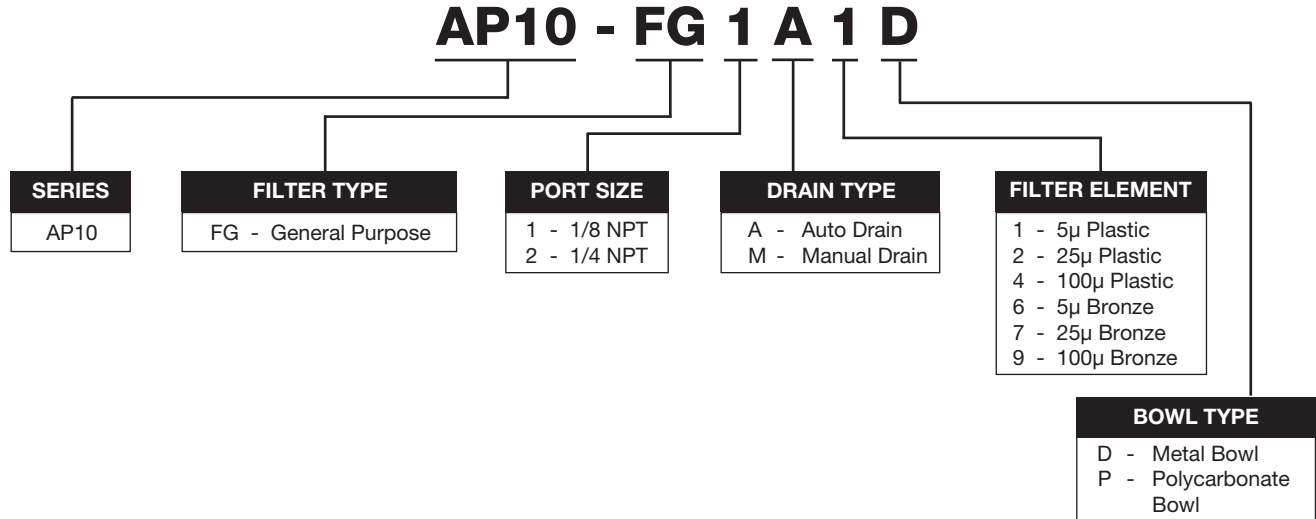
AP10 - FG 1 A 1 D

SERIES
AP10

FILTER TYPE
FG - General Purpose

PORT SIZE
1 - 1/8 NPT
2 - 1/4 NPT

DRAIN TYPE
A - Auto Drain
M - Manual Drain

FILTER ELEMENT
1 - 5μ Plastic
2 - 25μ Plastic
4 - 100μ Plastic
6 - 5μ Bronze
7 - 25μ Bronze
9 - 100μ Bronze

BOWL TYPE
D - Metal Bowl
P - Polycarbonate Bowl